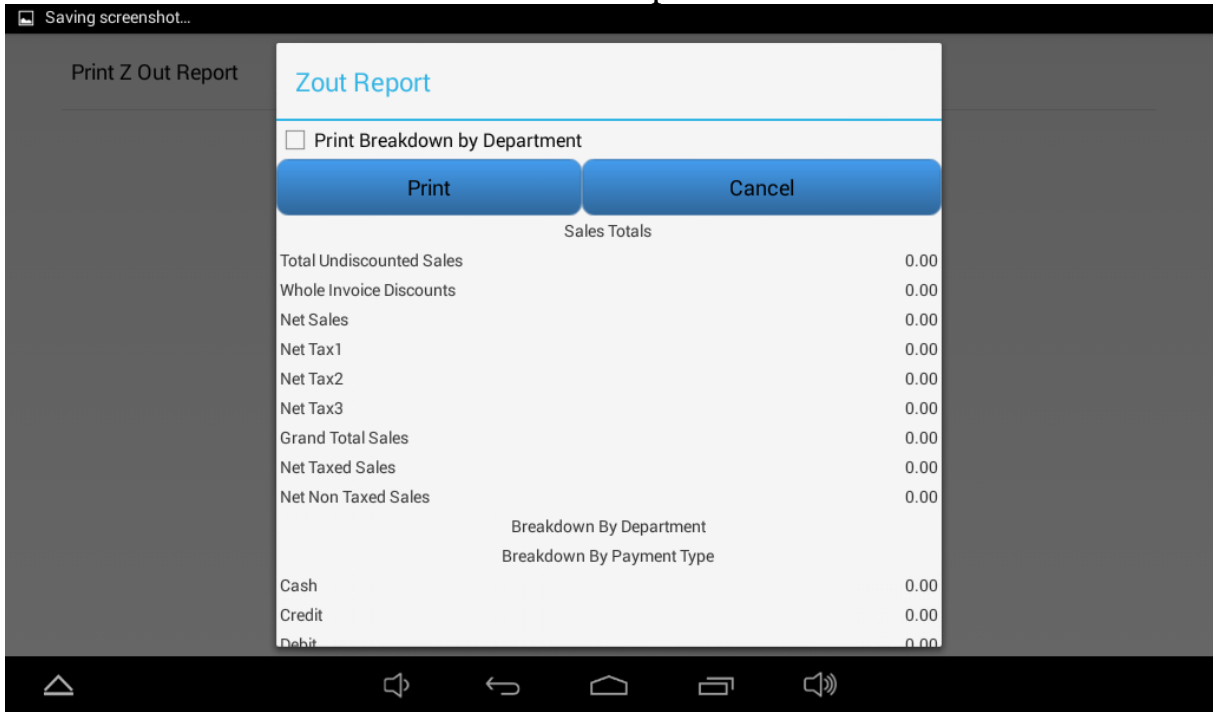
Saving screenshot...

Print Z Out Report

Zout Report

Print Breakdown by Department

Print

Cancel

Sales Totals

| | |
|---|---|
| Total Undiscounted Sales | 0.00 |
| Whole Invoice Discounts | 0.00 |
| Net Sales | 0.00 |
| Net Tax1 | 0.00 |
| Net Tax2 | 0.00 |
| Net Tax3 | 0.00 |
| Grand Total Sales | 0.00 |
| Net Taxed Sales | 0.00 |
| Net Non Taxed Sales | 0.00 |

Breakdown By Department

Breakdown By Payment Type

| | |
|---|---|
| Cash | 0.00 |
| Credit | 0.00 |
| Debit | 0.00 |